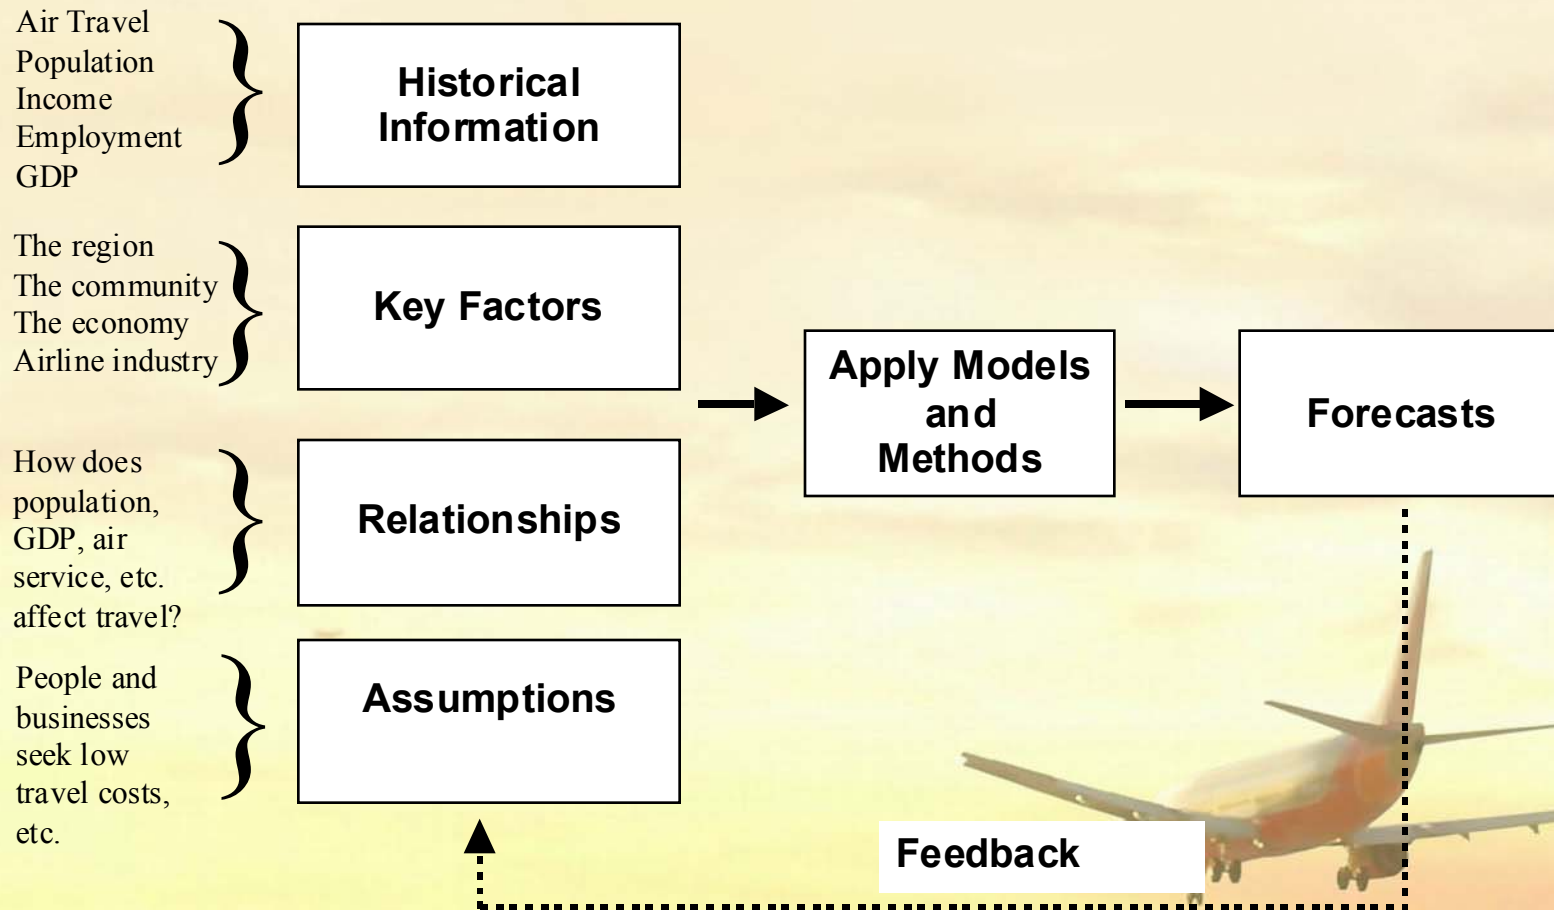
Air Travel
Population
Income
Employment
GDP

Historical Information

The region
The community
The economy
Airline industry

Key Factors

How does population, GDP, air service, etc. affect travel?

Relationships

People and businesses seek low travel costs, etc.

Assumptions

Apply Models and Methods

Forecasts

Feedback